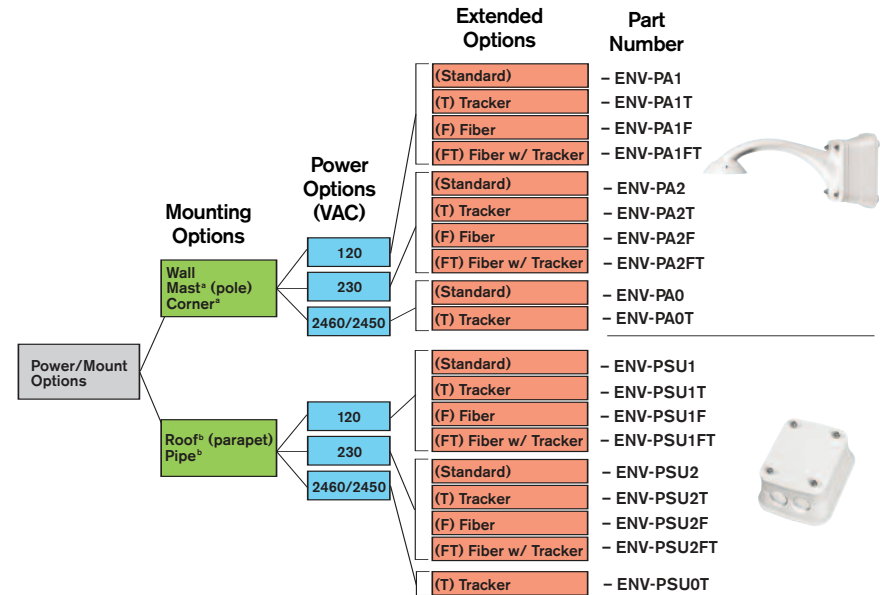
Extended Options

Part Number

Power Options (VAC)

Mounting Options

Power/Mount Options

Wall
Mast$^a$ (pole)
Corner$^a$

120

230

2460/2450

(Standard) – ENV-PA1
(T) Tracker – ENV-PA1T
(F) Fiber – ENV-PA1F
(FT) Fiber w/ Tracker – ENV-PA1FT
(Standard) – ENV-PA2
(T) Tracker – ENV-PA2T
(F) Fiber – ENV-PA2F
(FT) Fiber w/ Tracker – ENV-PA2FT
(Standard) – ENV-PA0
(T) Tracker – ENV-PA0T

Roof$^b$ (parapet)
Pipe$^b$

120

230

2460/2450

(Standard) – ENV-PSU1
(T) Tracker – ENV-PSU1T
(F) Fiber – ENV-PSU1F
(FT) Fiber w/ Tracker – ENV-PSU1FT
(Standard) – ENV-PSU2
(T) Tracker – ENV-PSU2T
(F) Fiber – ENV-PSU2F
(FT) Fiber w/ Tracker – ENV-PSU2FT
(T) Tracker – ENV-PSU0T